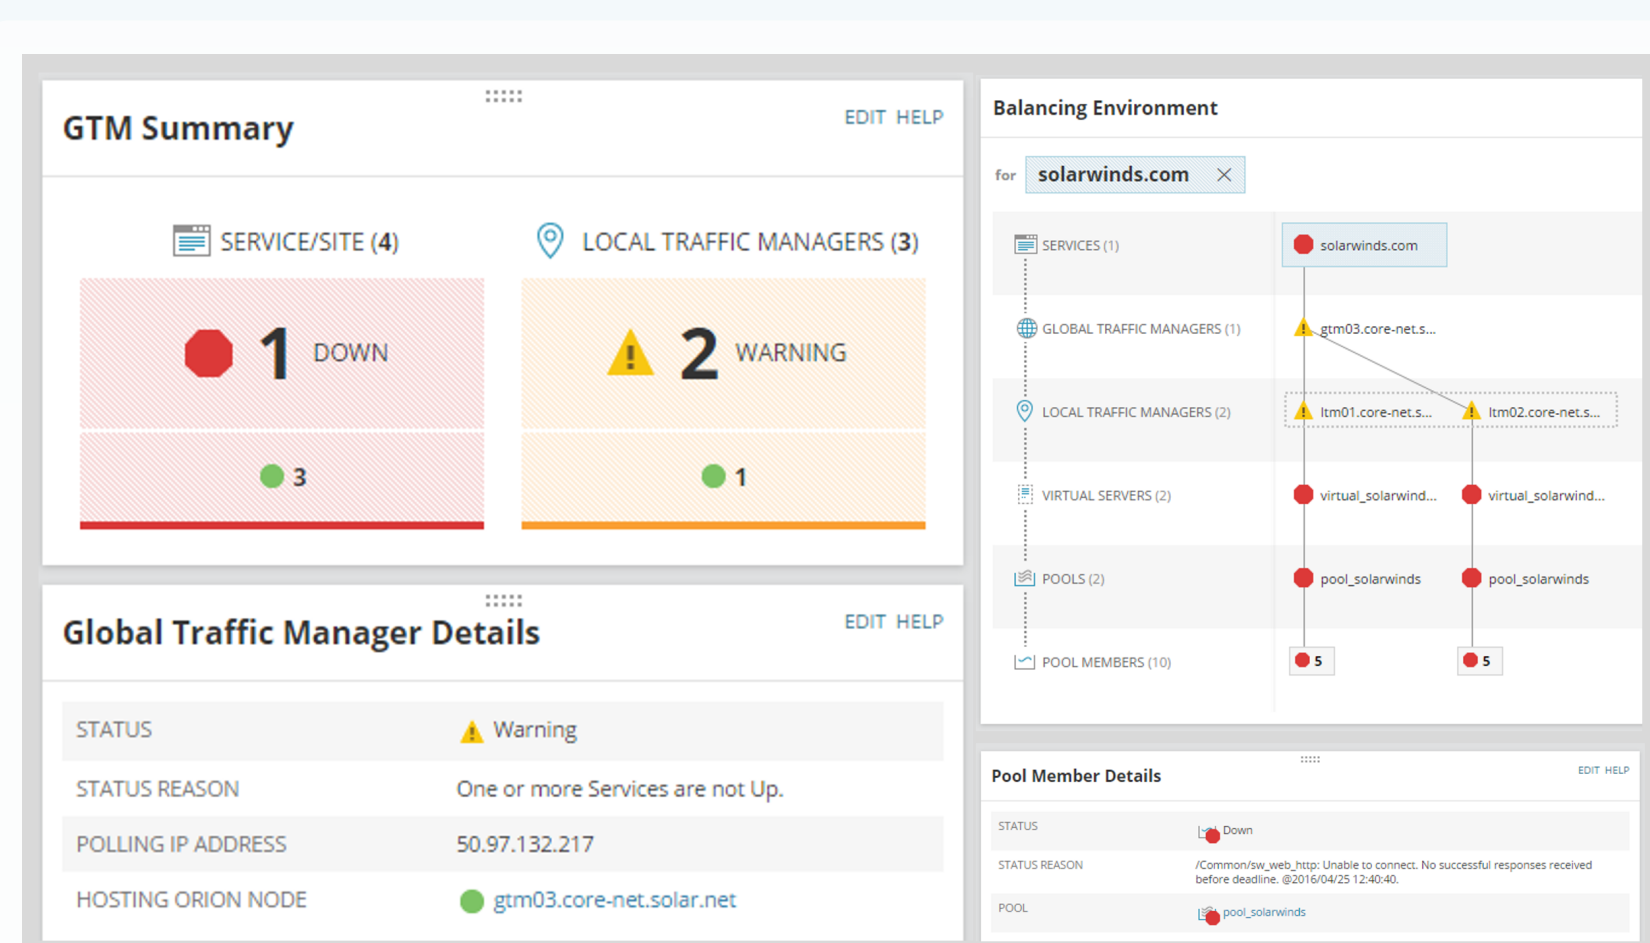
GTM Summary

EDIT HELP

SERVICE/SITE (4)

LOCAL TRAFFIC MANAGERS (3)

1 DOWN

3

2 WARNING

1

Global Traffic Manager Details

EDIT HELP

| STATUS | Warning |
|---|---|
| STATUS REASON | One or more Services are not Up. |
| POLLING IP ADDRESS | 50.97.132.217 |
| HOSTING ORION NODE | gtm03.core-net.solar.net |

Balancing Environment

for solarwinds.com

SERVICES (1)

solarwinds.com

GLOBAL TRAFFIC MANAGERS (1)

gtm03.core-net.s...

LOCAL TRAFFIC MANAGERS (2)

ltm01.core-net.s...

ltm02.core-net.s...

VIRTUAL SERVERS (2)

virtual_solarwind...

virtual_solarwind...

POOLS (2)

pool_solarwinds

pool_solarwinds

POOL MEMBERS (10)

5

5

Pool Member Details

EDIT HELP

| STATUS | Down |
|---|---|
| STATUS REASON | /Common/sw_web_http: Unable to connect. No successful responses received before deadline. @2016/04/25 12:40:40. |
| POOL | pool_solarwinds |